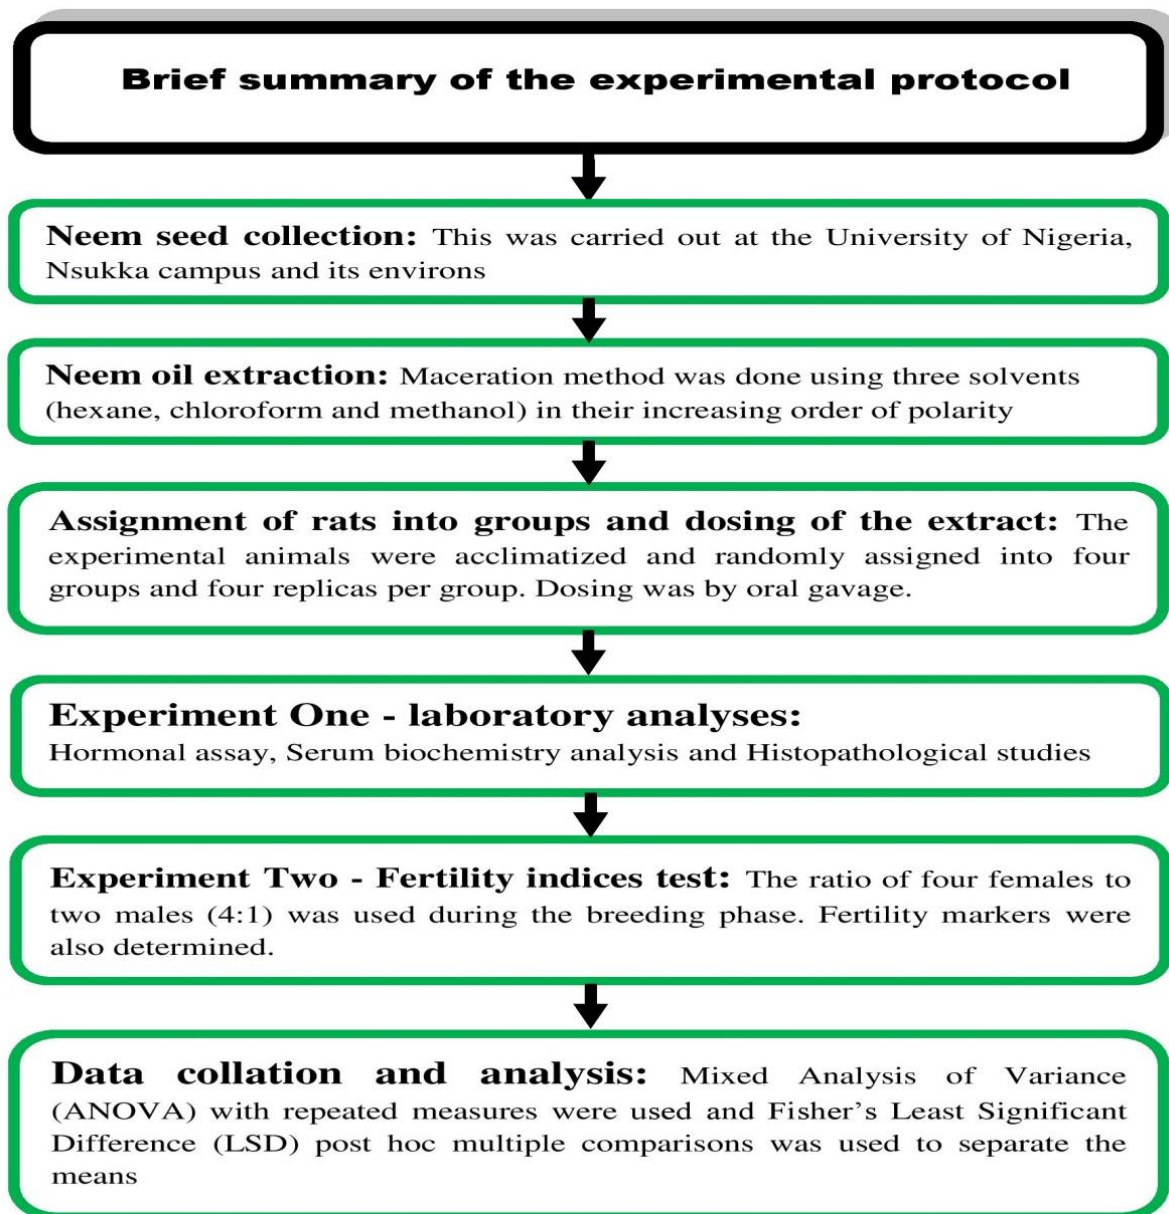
Brief summary of the experimental protocol

Neem seed collection: This was carried out at the University of Nigeria, Nsukka campus and its environs

Neem oil extraction: Maceration method was done using three solvents (hexane, chloroform and methanol) in their increasing order of polarity

Assignment of rats into groups and dosing of the extract: The experimental animals were acclimatized and randomly assigned into four groups and four replicas per group. Dosing was by oral gavage.

Experiment One - laboratory analyses:
Hormonal assay, Serum biochemistry analysis and Histopathological studies

Experiment Two - Fertility indices test: The ratio of four females to two males (4:1) was used during the breeding phase. Fertility markers were also determined.

Data collation and analysis: Mixed Analysis of Variance (ANOVA) with repeated measures were used and Fisher's Least Significant Difference (LSD) post hoc multiple comparisons was used to separate the means